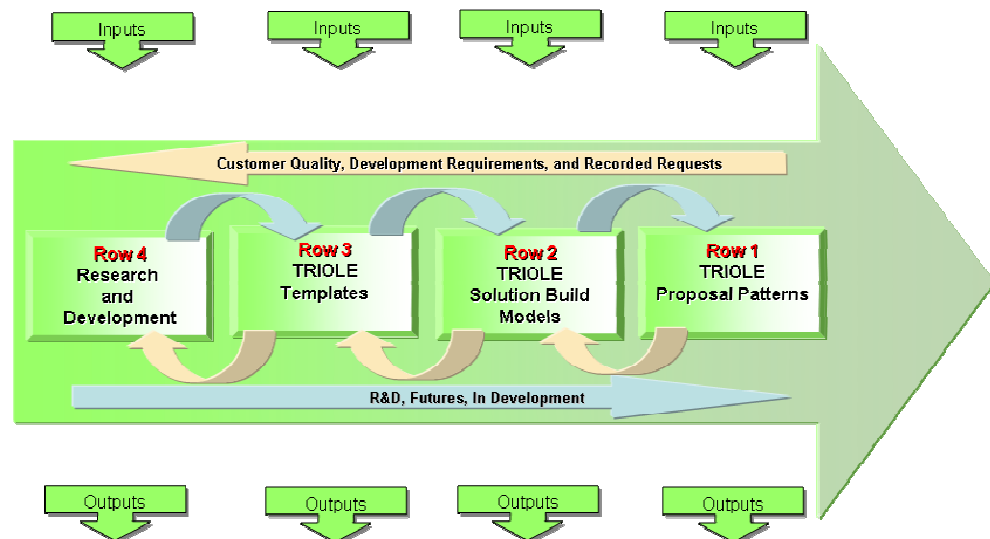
Inputs

Inputs

Inputs

Inputs

Customer Quality, Development Requirements, and Recorded Requests

Row 4
Research and Development

Row 3
TRIOLE Templates

Row 2
TRIOLE Solution Build Models

Row 1
TRIOLE Proposal Patterns

R&D, Futures, In Development

Outputs

Outputs

Outputs

Outputs